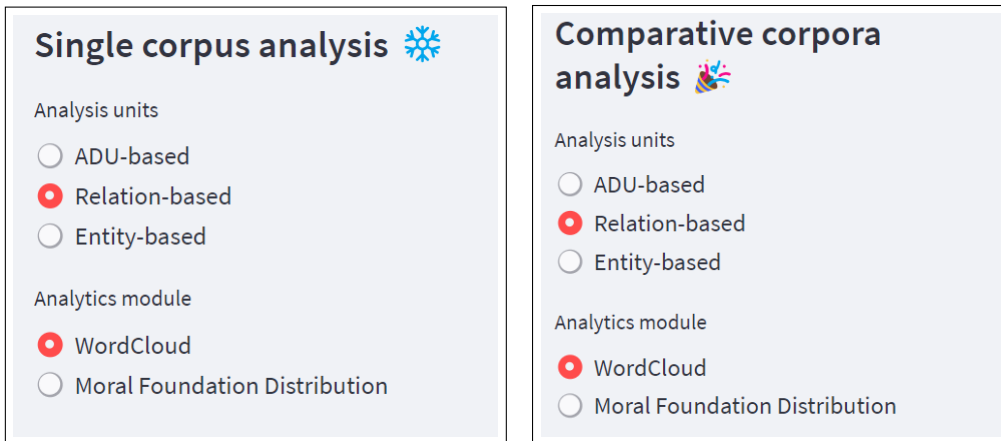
Single corpus analysis ❄️

Analysis units

ADU-based

Relation-based

Entity-based

Analytics module

WordCloud

Moral Foundation Distribution

Comparative corpora analysis 🎉

Analysis units

ADU-based

Relation-based

Entity-based

Analytics module

WordCloud

Moral Foundation Distribution